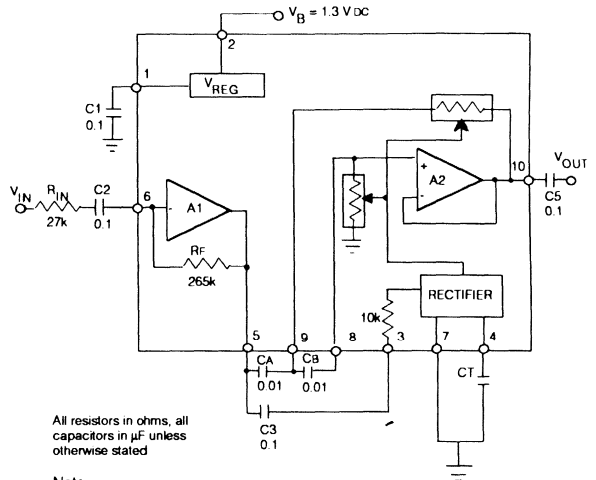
$V_B$ = 1.3 VDC

2

1

$V_{REG}$

C1
0.1

10

$V_{OUT}$

C5
0.1

+

A2

-

$V_{IN}$

$R_{IN}$

27k

C2

0.1

6

-

A1

RF

265k

RECTIFIER

10k

5

9

8

3

7

4

CA
0.01

CB
0.01

CT

C3
0.1

All resistors in ohms, all capacitors in μF unless otherwise stated

Note